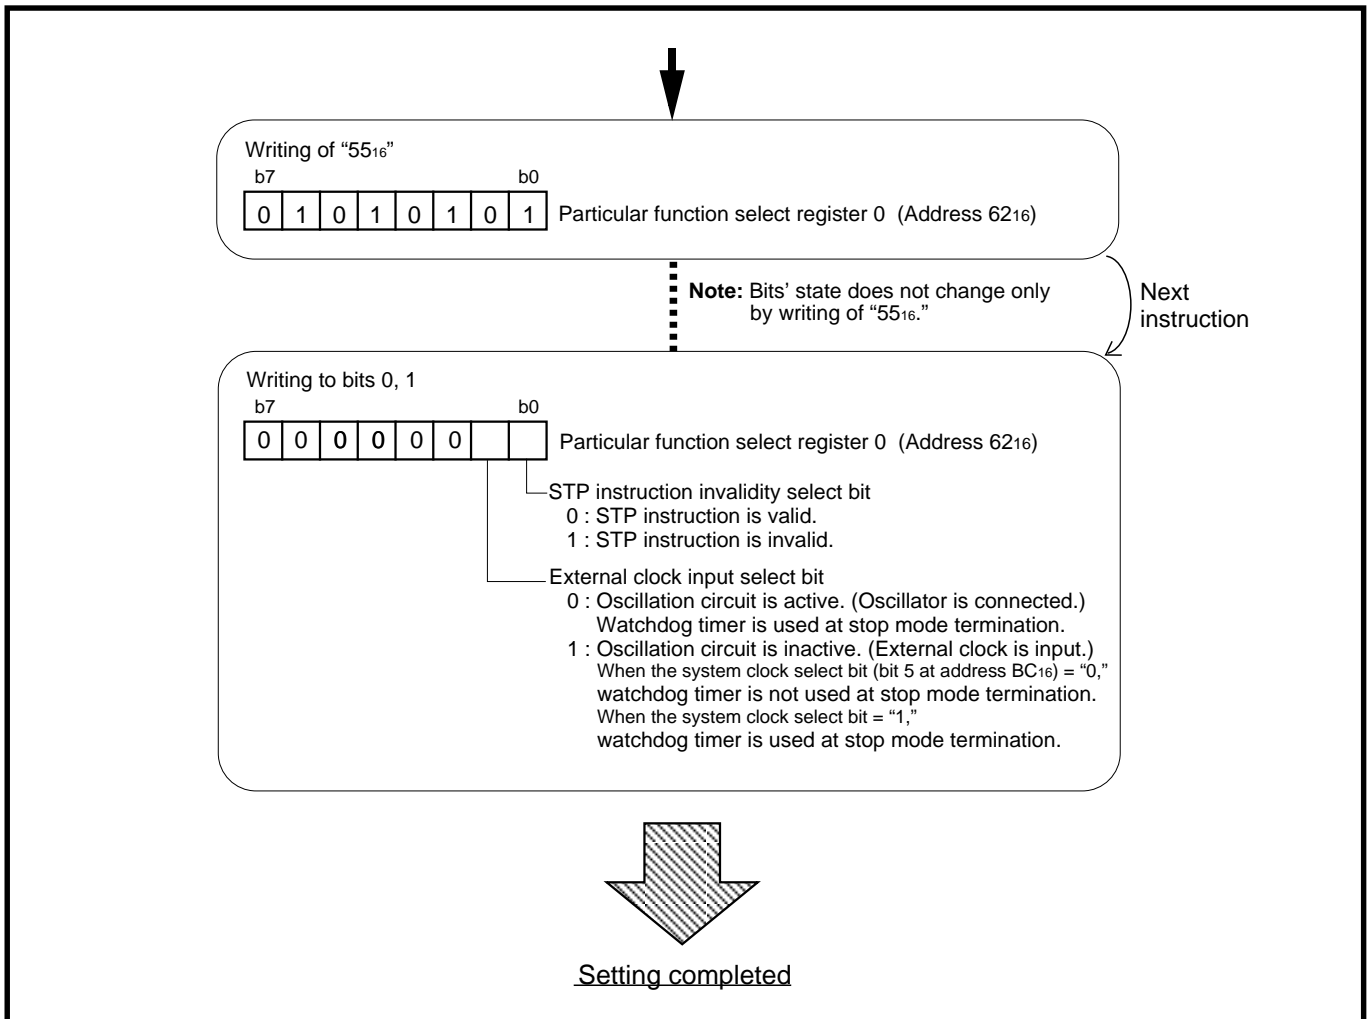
Writing of "$55_{16}$"

b7 b0

| 0 | 1 | 0 | 1 | 0 | 1 | 0 | 1 |
|---|---|---|---|---|---|---|---|

Particular function select register 0 (Address $62_{16}$)

Note: Bits' state does not change only by writing of "$55_{16}$."

Next instruction

Writing to bits 0, 1

b7 b0

| 0 | 0 | 0 | 0 | 0 | 0 | | |
|---|---|---|---|---|---|---|---|

Particular function select register 0 (Address $62_{16}$)

STP instruction invalidity select bit
0 : STP instruction is valid.
1 : STP instruction is invalid.

External clock input select bit
0 : Oscillation circuit is active. (Oscillator is connected.)
Watchdog timer is used at stop mode termination.
1 : Oscillation circuit is inactive. (External clock is input.)
When the system clock select bit (bit 5 at address $BC_{16}$) = "0,"
watchdog timer is not used at stop mode termination.
When the system clock select bit = "1,"
watchdog timer is used at stop mode termination.

Setting completed